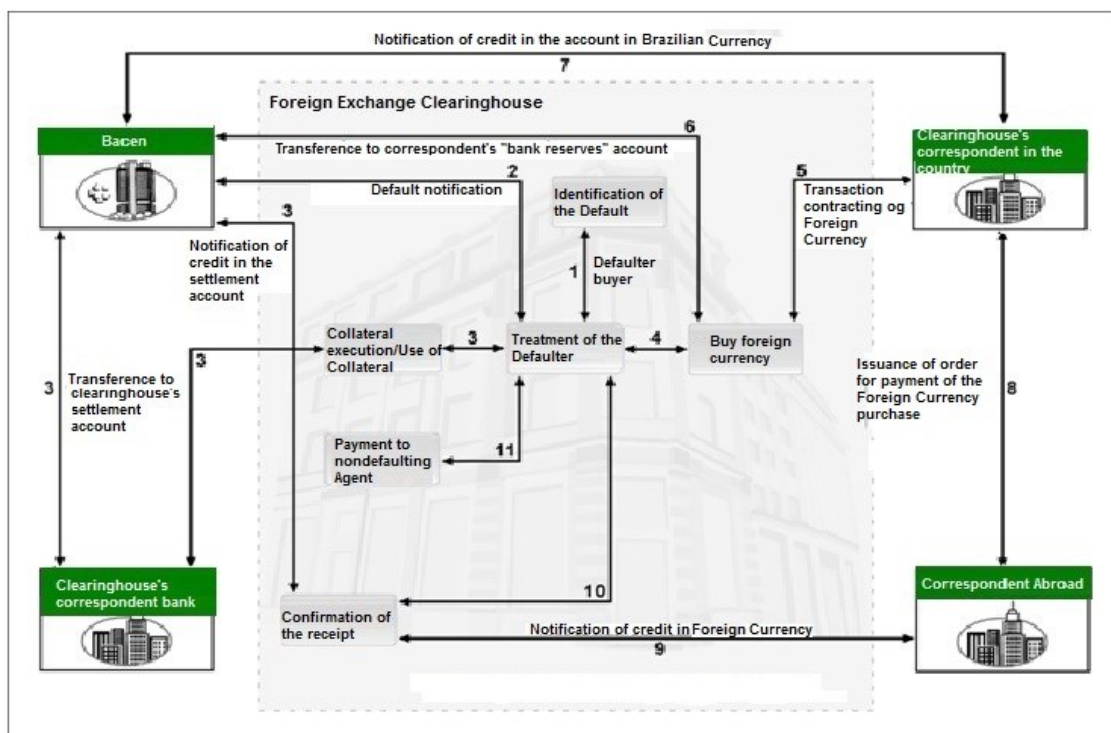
Notification of credit in the account in Brazilian Currency

7

Foreign Exchange Clearinghouse

Bacen

6

Transference to correspondent's "bank reserves" account

Clearinghouse's correspondent in the country

2

Default notification

Identification of the Default

5

Transaction contracting og Foreign Currency

3

Notification of credit in the settlement account

1

Defaulter buyer

3

Collateral execution/Use of Collateral

3

Treatment of the Defaulter

4

Buy foreign currency

3

Transference to clearinghouse's settlement account

Issuance of order for payment of the Foreign Currency purchase

8

Payment to nondefaulting Agent

11

Clearinghouse's correspondent bank

Correspondent Abroad

10

Confirmation of the receipt

Notification of credit in Foreign Currency

9